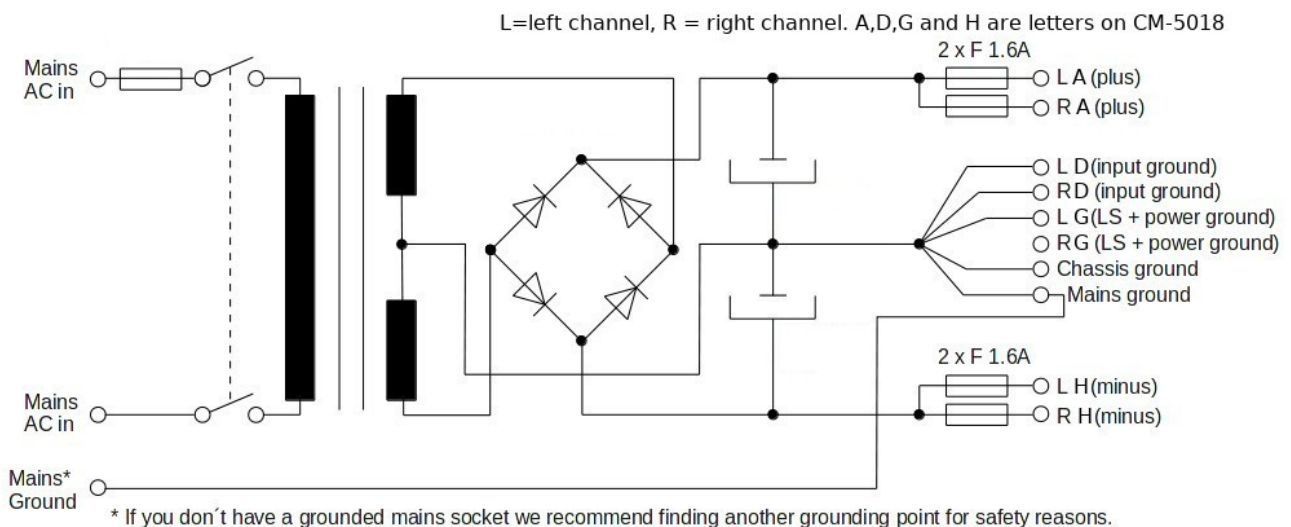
L=left channel, R = right channel. A,D,G and H are letters on CM-5018

Mains AC in

2 x F 1.6A

L A (plus)

R A (plus)

L D(input ground)

RD (input ground)

L G(LS + power ground)

RG (LS + power ground)

Chassis ground

Mains ground

2 x F 1.6A

L H(minus)

R H(minus)

Mains AC in

Mains* Ground

* If you don´t have a grounded mains socket we recommend finding another grounding point for safety reasons.